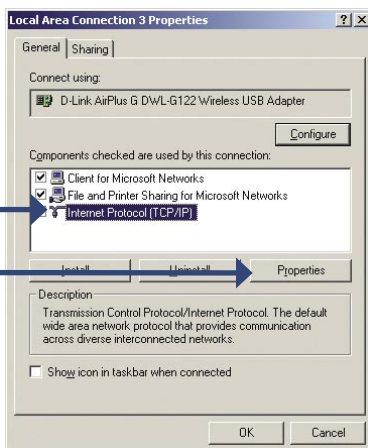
Local Area Connection 3 Properties ? X

General | Sharing

Connect using:

D-Link AirPlus G DWL-G122 Wireless USB Adapter

Configure

Components checked are used by this connection:

Client for Microsoft Networks
File and Printer Sharing for Microsoft Networks
Internet Protocol (TCP/IP)

Install... | Uninstall | Properties

Description

Transmission Control Protocol/Internet Protocol. The default wide area network protocol that provides communication across diverse interconnected networks.

Show icon in taskbar when connected

OK | Cancel